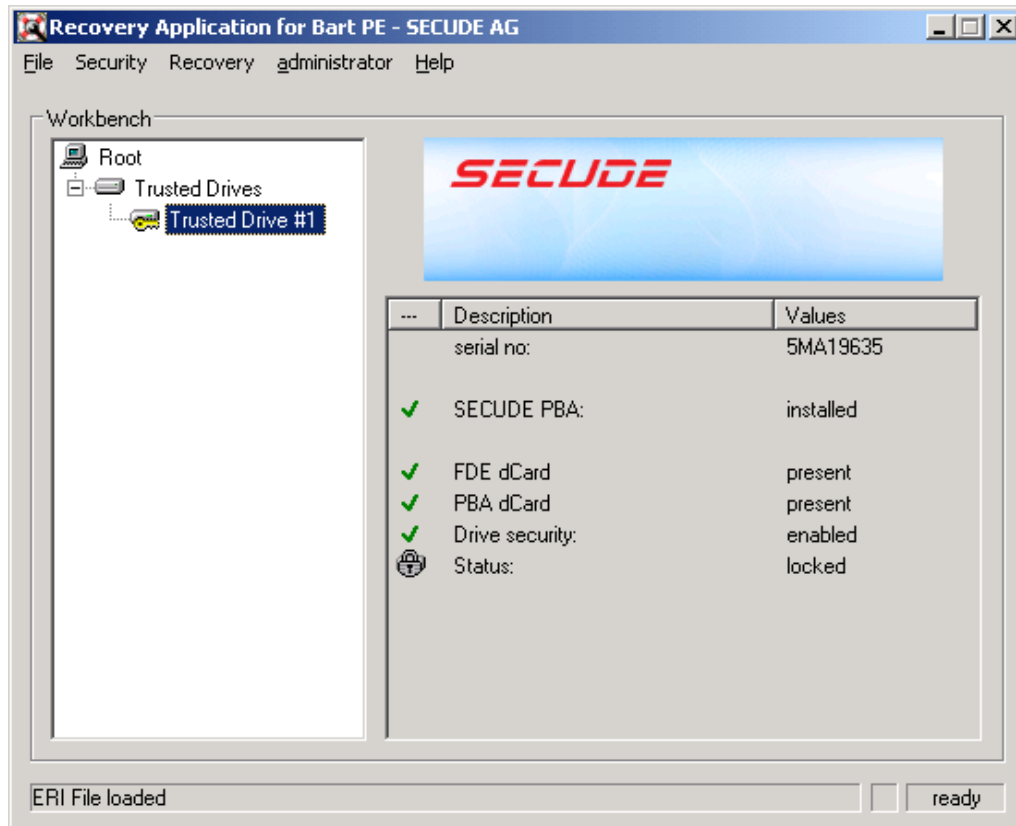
Recovery Application for Bart PE - SECUDE AG

File Security Recovery administrator Help

Workbench

Root
Trusted Drives
Trusted Drive #1

SECUDE

| --- | Description | Values |
|---|---|---|
| | serial no: | 5MA19635 |
| ✓ | SECUDE PBA: | installed |
| ✓ | FDE dCard | present |
| ✓ | PBA dCard | present |
| ✓ | Drive security: | enabled |
| | Status: | locked |

ERI File loaded

ready